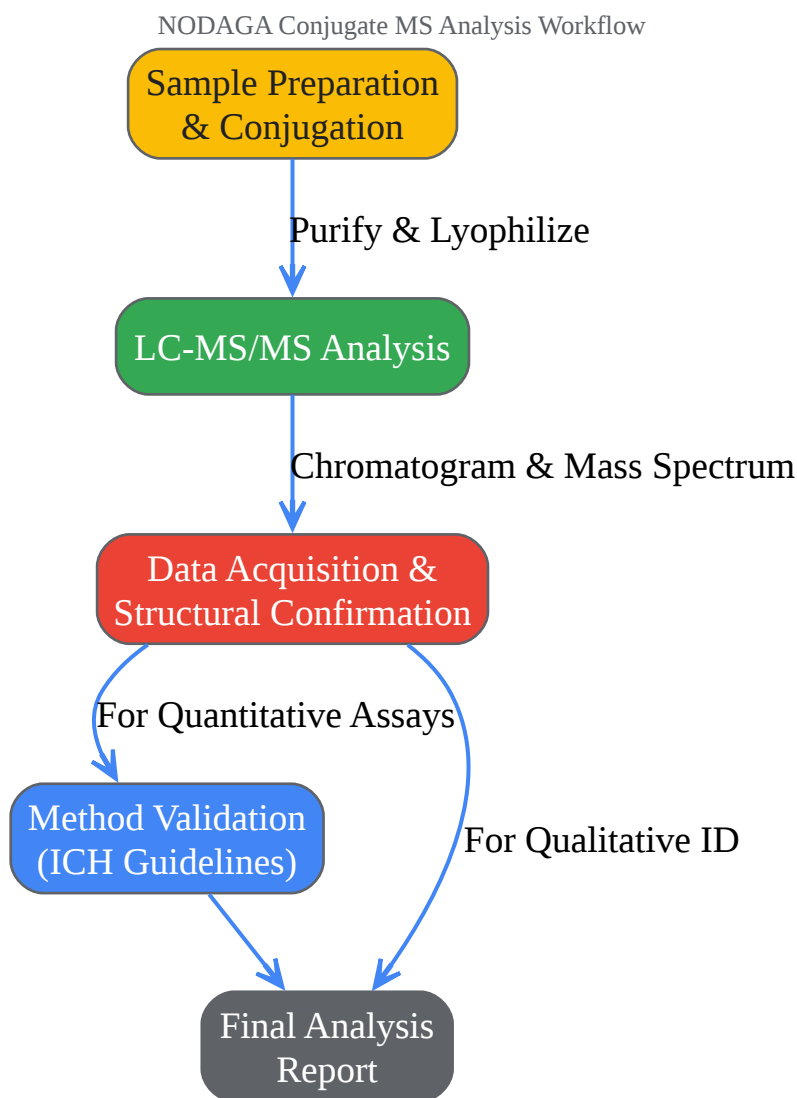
NODAGA Conjugate MS Analysis Workflow

Sample Preparation & Conjugation

Purify & Lyophilize

LC-MS/MS Analysis

Chromatogram & Mass Spectrum

Data Acquisition & Structural Confirmation

For Quantitative Assays

Method Validation (ICH Guidelines)

For Qualitative ID

Final Analysis Report